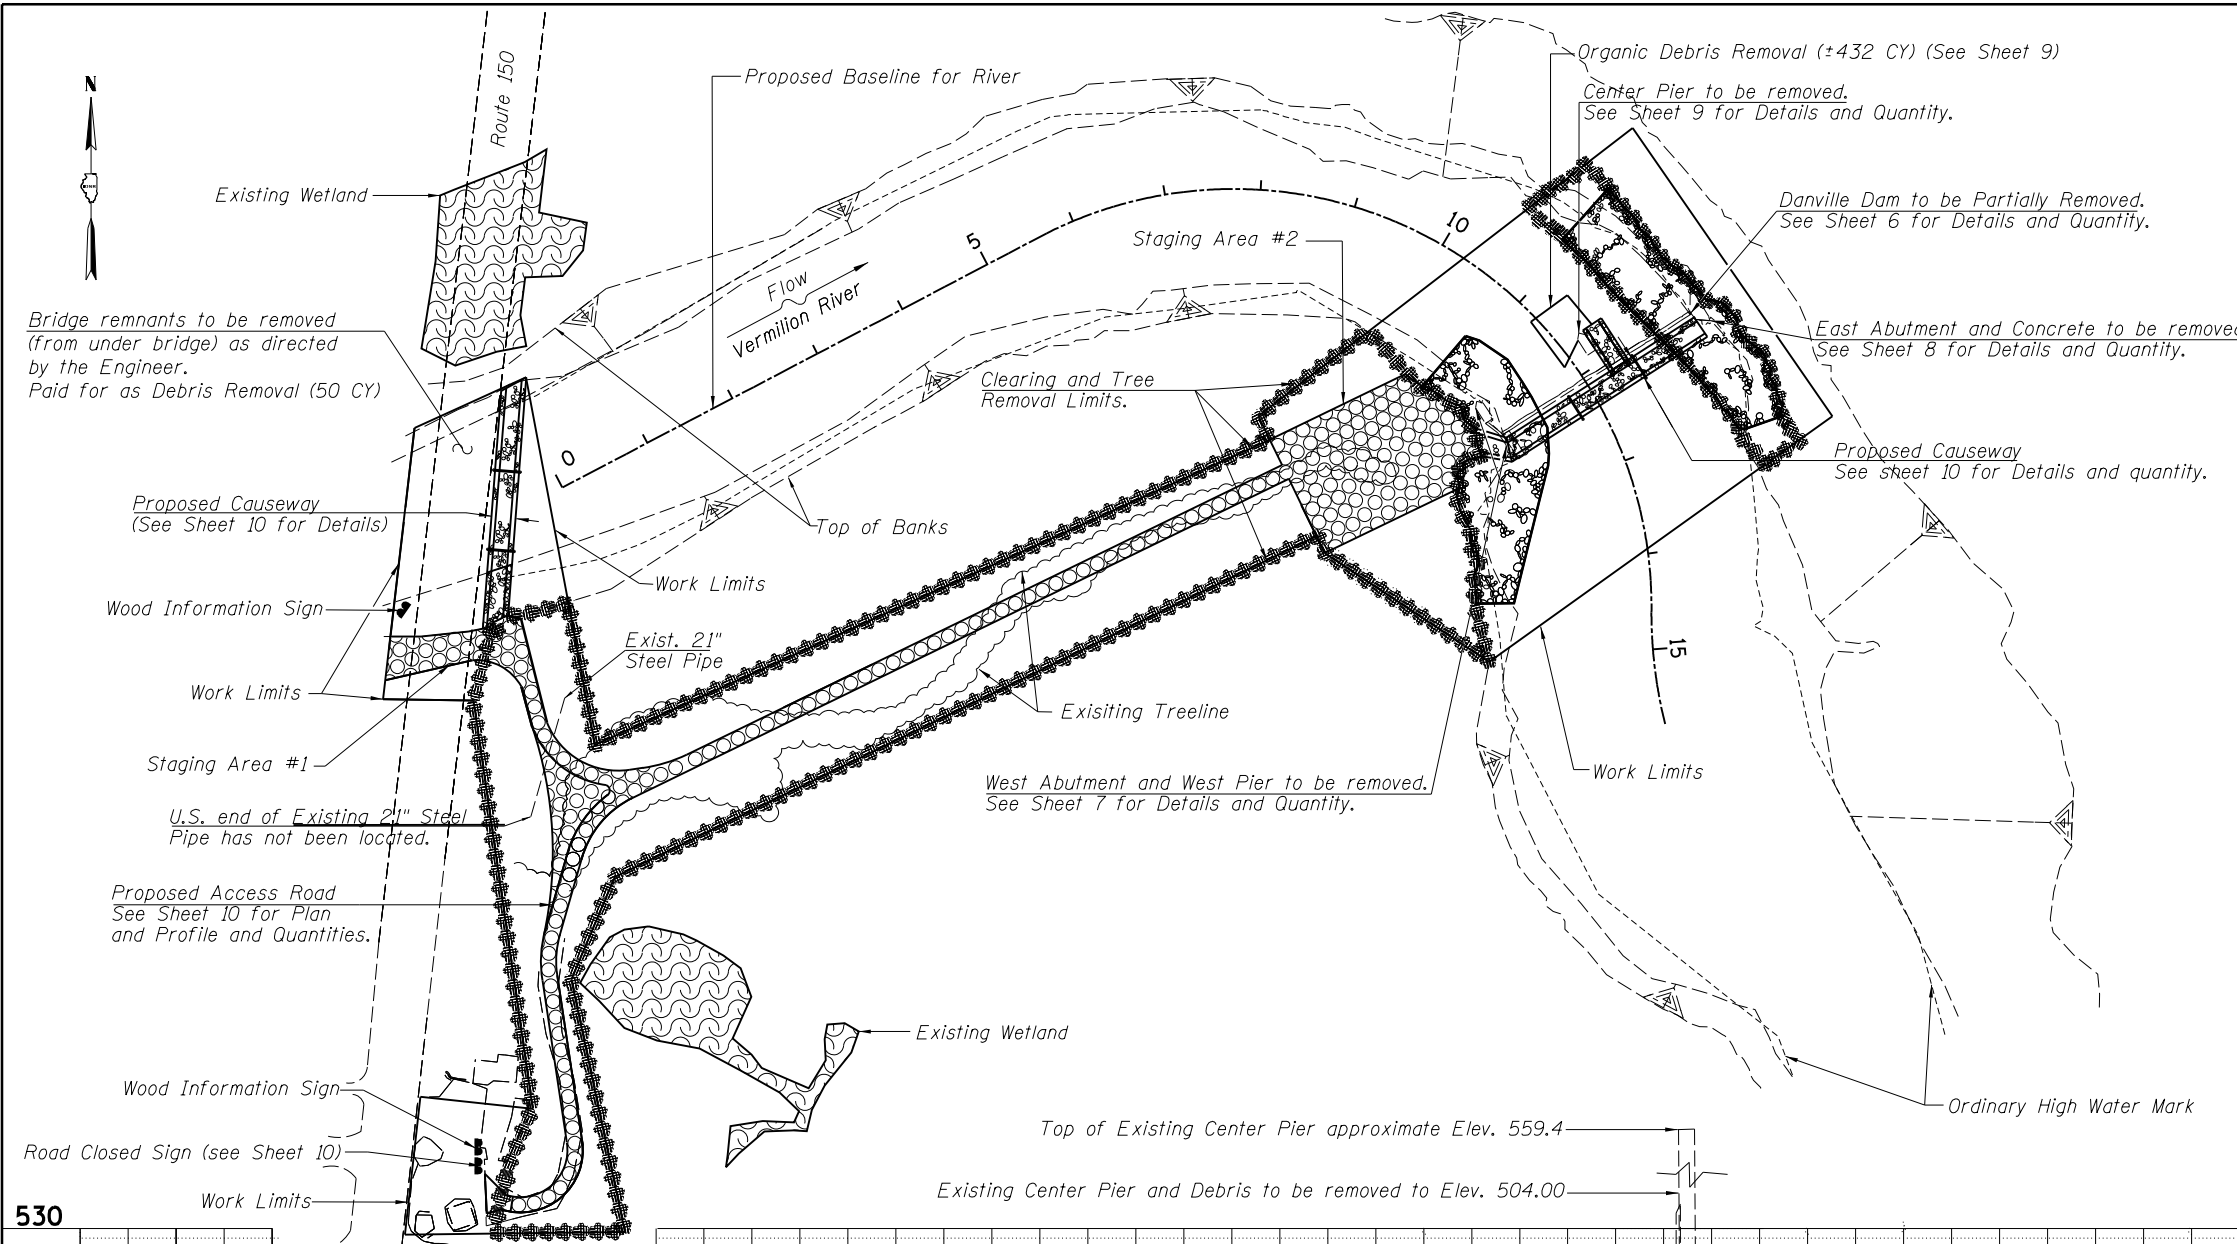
N

Route 150

Existing Wetland

Proposed Baseline for River

Organic Debris Removal (±432 CY) (See Sheet 9)

Center Pier to be removed.
See Sheet 9 for Details and Quantity.

Danville Dam to be Partially Removed.
See Sheet 6 for Details and Quantity.

Flow

Vermilion River

0

5

10

15

Staging Area #2

East Abutment and Concrete to be removed
See Sheet 8 for Details and Quantity.

Bridge remnants to be removed (from under bridge) as directed by the Engineer.
Paid for as Debris Removal (50 CY)

Clearing and Tree Removal Limits.

Proposed Causeway
See sheet 10 for Details and quantity.

Proposed Causeway
(See Sheet 10 for Details)

Top of Banks

Work Limits

Wood Information Sign

Exist. 21" Steel Pipe

Work Limits

Exisiting Treeline

Staging Area #1

West Abutment and West Pier to be removed.
See Sheet 7 for Details and Quantity.

Work Limits

U.S. end of Existing 21" Steel Pipe has not been located.

Proposed Access Road
See Sheet 10 for Plan and Profile and Quantities.

Existing Wetland

Wood Information Sign

Ordinary High Water Mark

Top of Existing Center Pier approximate Elev. 559.4

Road Closed Sign (see Sheet 10)

Work Limits

Existing Center Pier and Debris to be removed to Elev. 504.00

530